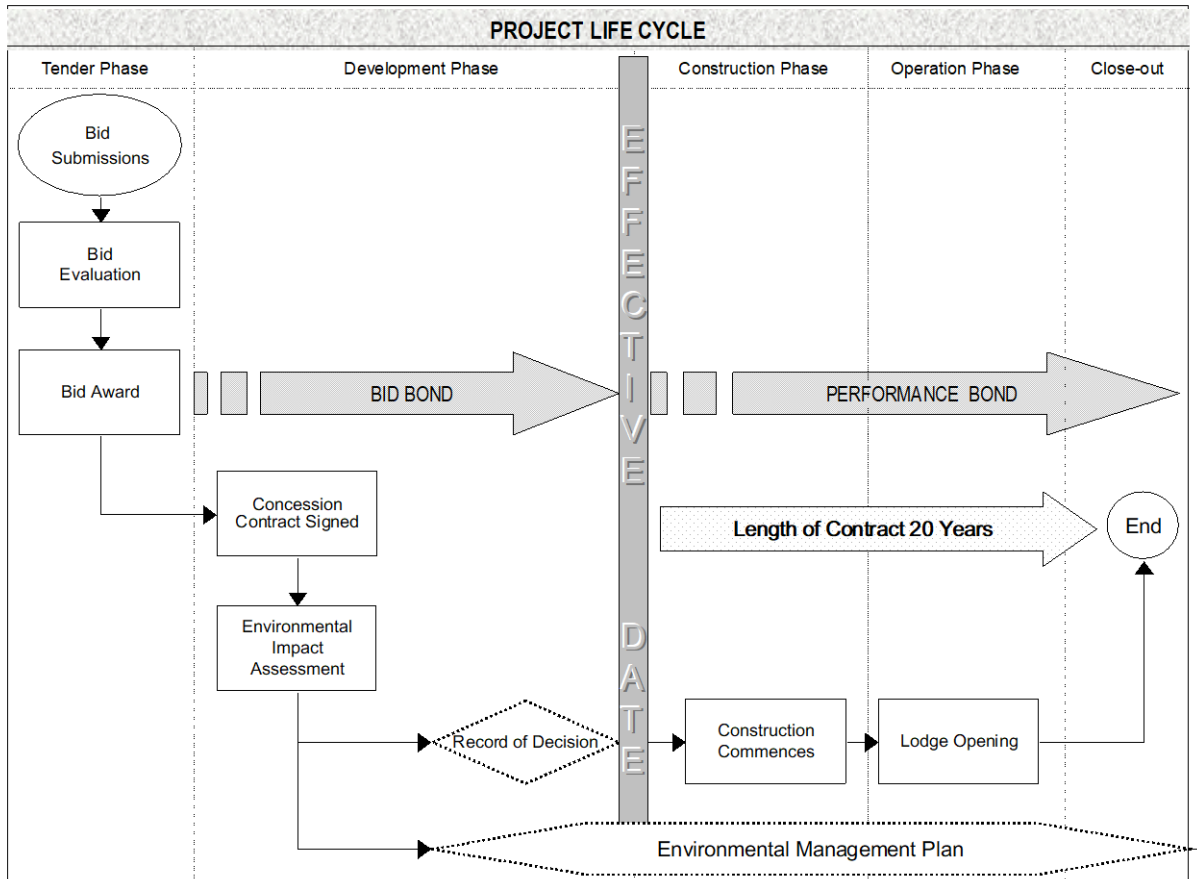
PROJECT LIFE CYCLE

Tender Phase

Development Phase

Construction Phase

Operation Phase

Close-out

Bid Submissions

Bid Evaluation

Bid Award

BID BOND

EFFECTIVE DATE

PERFORMANCE BOND

Concession Contract Signed

Length of Contract 20 Years

End

Environmental Impact Assessment

Record of Decision

Construction Commences

Lodge Opening

Environmental Management Plan